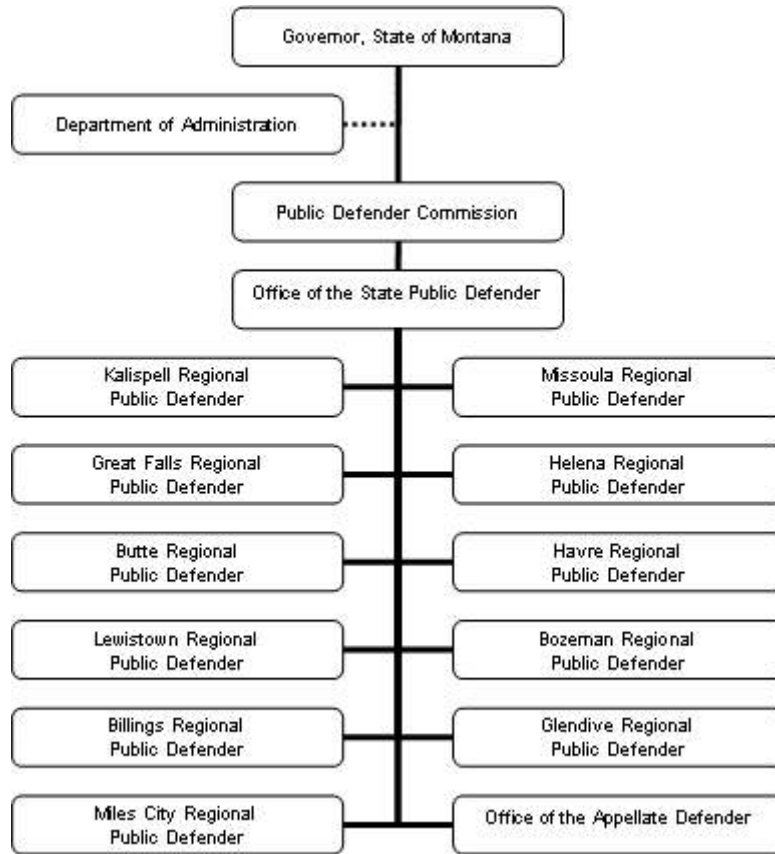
Governor, State of Montana

Department of Administration

Public Defender Commission

Office of the State Public Defender

Kalispell Regional Public Defender

Missoula Regional Public Defender

Great Falls Regional Public Defender

Helena Regional Public Defender

Butte Regional Public Defender

Havre Regional Public Defender

Lewistown Regional Public Defender

Bozeman Regional Public Defender

Billings Regional Public Defender

Glendive Regional Public Defender

Miles City Regional Public Defender

Office of the Appellate Defender